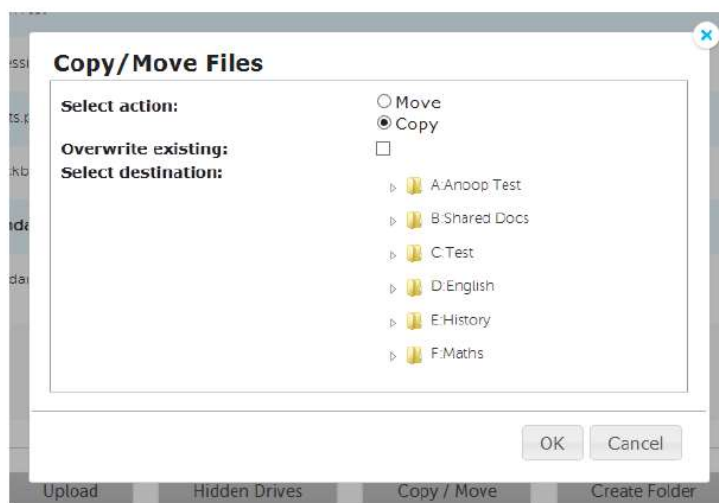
Copy/Move Files

Select action:
Move
Copy
Overwrite existing:
Select destination:

A:Anoop Test
B:Shared Docs
C:Test
D:English
E:History
F:Maths

OK
Cancel

Upload
Hidden Drives
Copy / Move
Create Folder